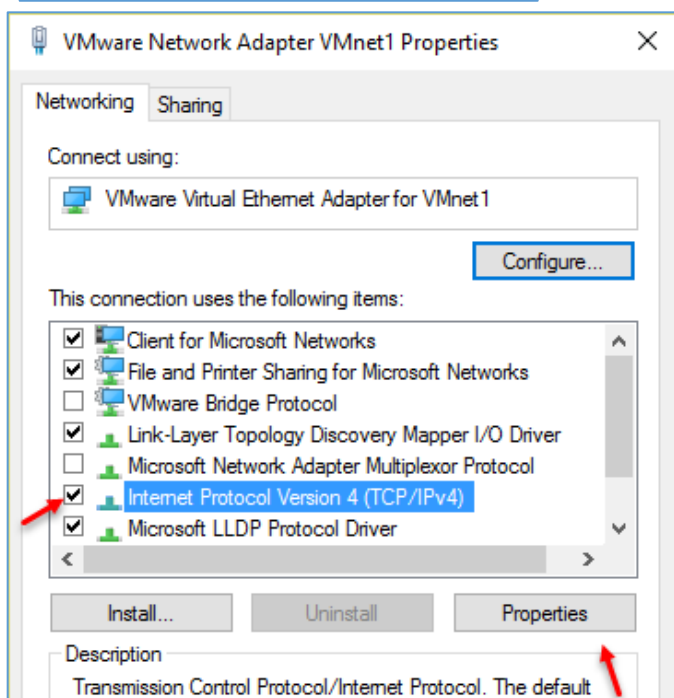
VMware Network Adapter VMnet1 Properties

Networking Sharing

Connect using:

VMware Virtual Ethernet Adapter for VMnet1

Configure...

This connection uses the following items:

Client for Microsoft Networks
File and Printer Sharing for Microsoft Networks
VMware Bridge Protocol
Link-Layer Topology Discovery Mapper I/O Driver
Microsoft Network Adapter Multiplexor Protocol
Internet Protocol Version 4 (TCP/IPv4)
Microsoft LLDP Protocol Driver

Install... Uninstall Properties

Description

Transmission Control Protocol/Internet Protocol. The default